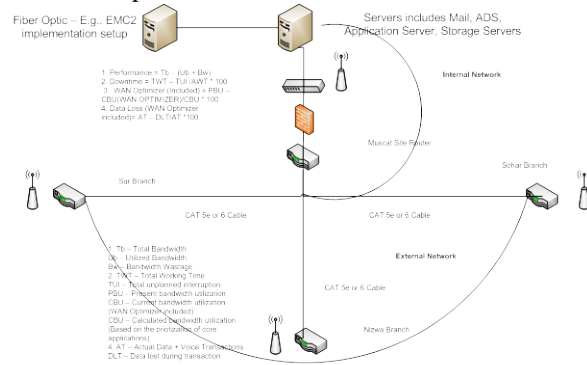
Fiber Optic – E.g., EMC2 implementation setup

Servers includes Mail, ADS, Application Server, Storage Servers

1. Performance = Tb – (Ub + Bw)
2. Downtime = TWT – TUI / AWT * 100
3. WAN Optimizer (included) = PBU – CBU(WAN OPTIMIZER)/CBU * 100
4. Data Loss (WAN Optimizer included)= AT – DLT/AT *100

Internal Network

Muscat Site Router

Sur Branch

Sohar Branch

CAT 5e or 6 Cable

CAT 5e or 6 Cable

External Network

CAT 5e or 6 Cable

1. Tb – Total Bandwidth
Ub – Utilized Bandwidth
Bw – Bandwidth Wastage
2. TWT – Total Working Time
TUI – Total unplanned interruption
PBU – Present bandwidth utilization
CBU – Current bandwidth utilization (WAN Optimizer included)
CBU – Calculated bandwidth utilization (Based on the prioritization of core applications)
4. AT – Actual Data + Voice Transactions
DLT – Data lost during transaction

Nizwa Branch